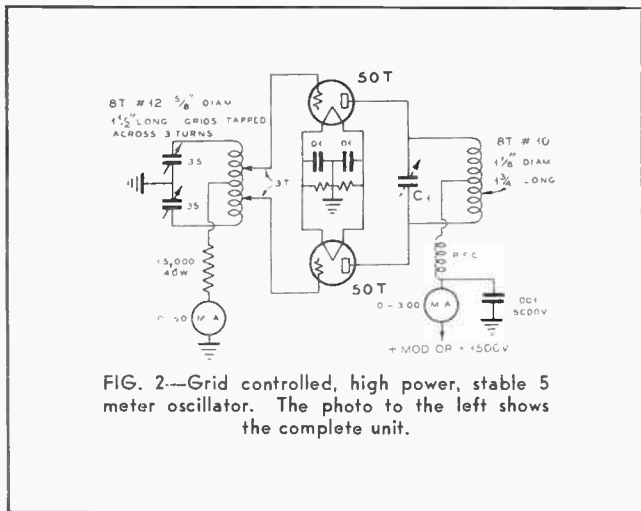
8T #12 $\frac{5}{8}$" DIAM
$1\frac{1}{2}$" LONG GRIDS TAPPED ACROSS 3 TURNS

50T

.01 .01

8T #10 $1\frac{1}{8}$" DIAM $1\frac{3}{4}$" LONG

35

35

3T

3T

$C_1$

15,000 40W

RFC

0-50 MA

50T

0-300 MA

.001 5000V

+ MOD OR + 1500V

FIG. 2—Grid controlled, high power, stable 5 meter oscillator. The photo to the left shows the complete unit.